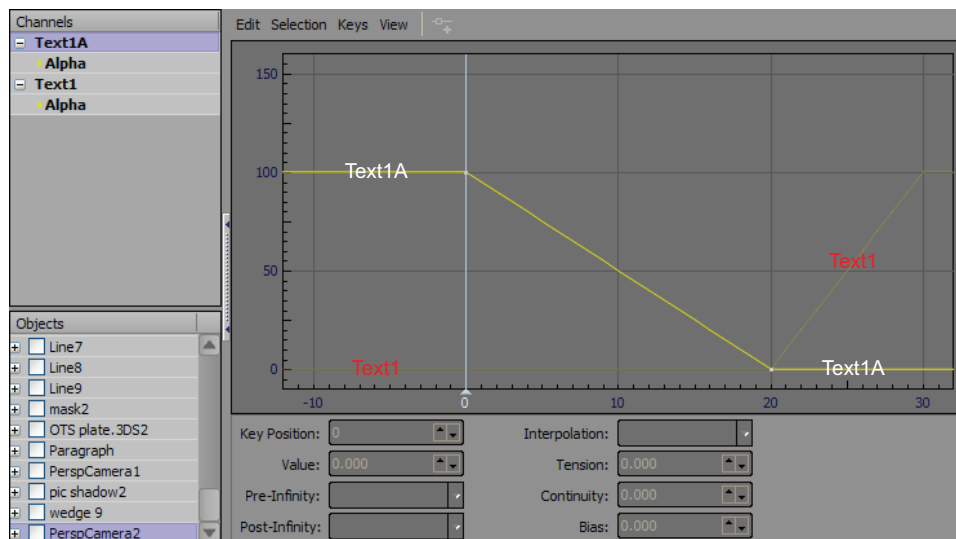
Channels
Text1A
Alpha
Text1
Alpha

Objects
Line7
Line8
Line9
mask2
OTS plate.3DS2
Paragraph
PerspCamera1
pic shadow2
wedge 9
PerspCamera2

Edit Selection Keys View

150
100
50
0
-10
0
10
20
30

Text1A
Text1
Text1
Text1A

Key Position: 0
Value: 0.000
Pre-Infinity:
Post-Infinity:
Interpolation:
Tension: 0.000
Continuity: 0.000
Bias: 0.000